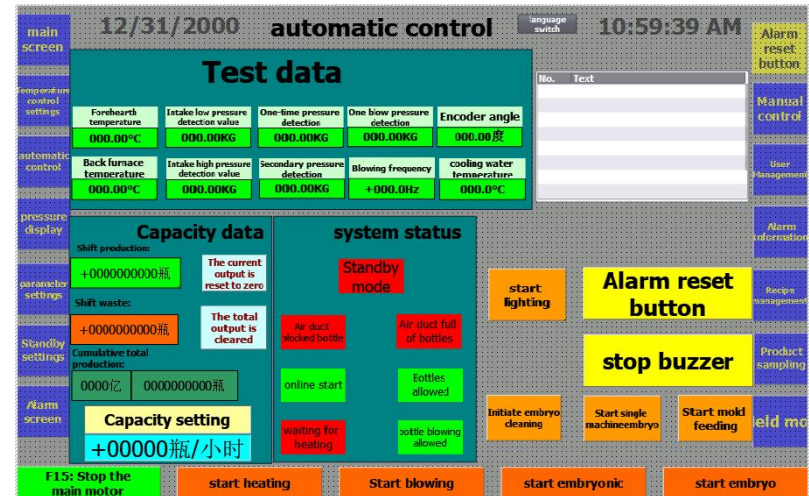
main screen

12/31/2000

automatic control

language switch

10:59:39 AM

Alarm reset button

Temperature control settings

automatic control

pressure display

parameter settings

Standby settings

Alarm screen

Test data

| Forehearth temperature | Intake low pressure detection value | One-time pressure detection | One blow pressure detection | Encoder angle |
|---|---|---|---|---|
| 000.00°C | 000.00KG | 000.00KG | 000.00KG | 000.00度 |
| Back furnace temperature | Intake high pressure detection value | Secondary pressure detection | Blowing frequency | cooling water temperature |
| 000.00°C | 000.00KG | 000.00KG | +000.0Hz | 000.0°C |

| No. | Text |
|---|---|

Manual control

User Management

Alarm information

Recipe management

Product sampling

Capacity data

Shift production:

+0000000000瓶

The current output is reset to zero

Shift waste:

+0000000000瓶

The total output is cleared

Cumulative total production:

0000亿 0000000000瓶

Capacity setting

+00000瓶/小时

system status

Standby mode

Air duct blocked bottle

Air duct full of bottles

online start

Bottles allowed

waiting for heating

bottle blowing allowed

start lighting

Alarm reset button

stop buzzer

Initiate embryo cleaning

Start single machineembryo

Start mold feeding

ield mo

F15: Stop the main motor

start heating

Start blowing

start embryonic

start embryo